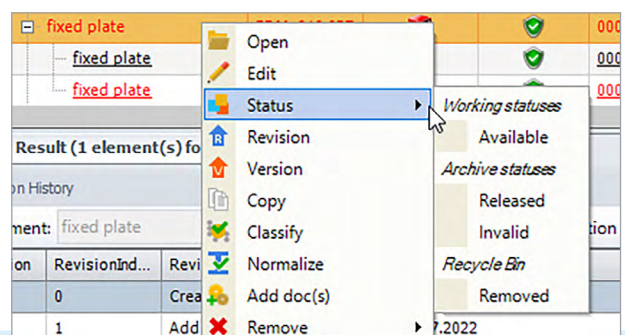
fixed plate
fixed plate
fixed plate
Result (1 element(s) fo
n History
ment: fixed plate
on RevisionInd... Revi
0 Crea
1 Add
Open
Edit
Status
Revision
Version
Copy
Classify
Normalize
Add doc(s)
Remove
Working statuses
Available
Archive statuses
Released
Invalid
Recycle Bin
Removed
000
000
000
tion
7.2022